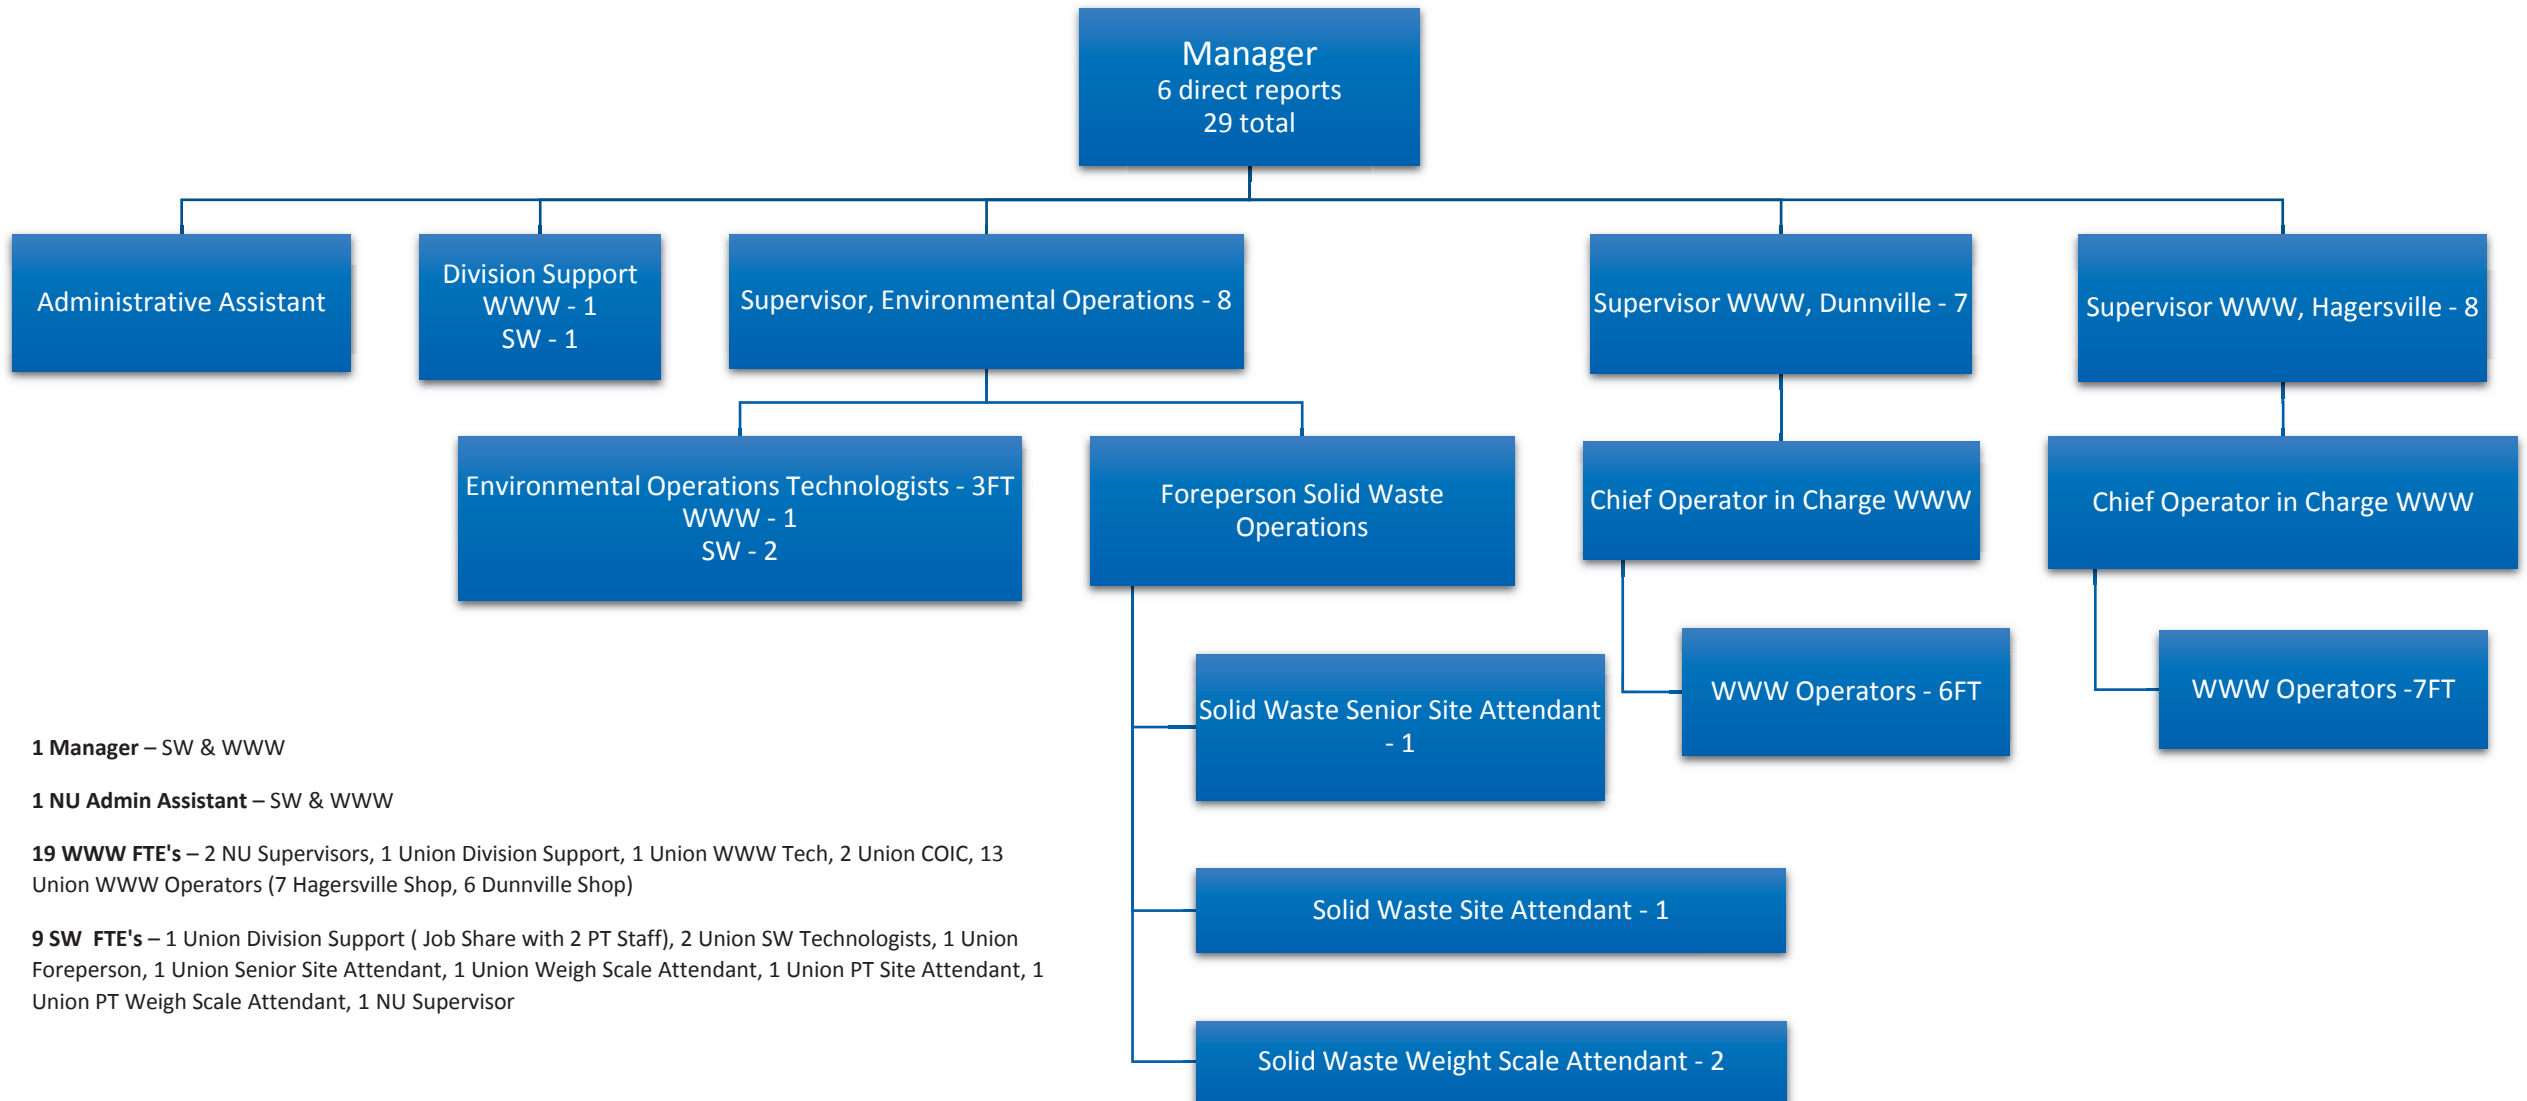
Manager
6 direct reports
29 total

Administrative Assistant

Division Support
WWW - 1
SW - 1

Supervisor, Environmental Operations - 8

Supervisor WWW, Dunnville - 7

Supervisor WWW, Hagersville - 8

Environmental Operations Technologists - 3FT
WWW - 1
SW - 2

Foreperson Solid Waste Operations

Chief Operator in Charge WWW

Chief Operator in Charge WWW

Solid Waste Senior Site Attendant - 1

WWW Operators - 6FT

WWW Operators -7FT

Solid Waste Site Attendant - 1

Solid Waste Weight Scale Attendant - 2

**1 Manager** – SW & WWW

**1 NU Admin Assistant** – SW & WWW

**19 WWW FTE's** – 2 NU Supervisors, 1 Union Division Support, 1 Union WWW Tech, 2 Union COIC, 13 Union WWW Operators (7 Hagersville Shop, 6 Dunnville Shop)

**9 SW FTE's** – 1 Union Division Support ( Job Share with 2 PT Staff), 2 Union SW Technologists, 1 Union Foreperson, 1 Union Senior Site Attendant, 1 Union Weigh Scale Attendant, 1 Union PT Site Attendant, 1 Union PT Weigh Scale Attendant, 1 NU Supervisor